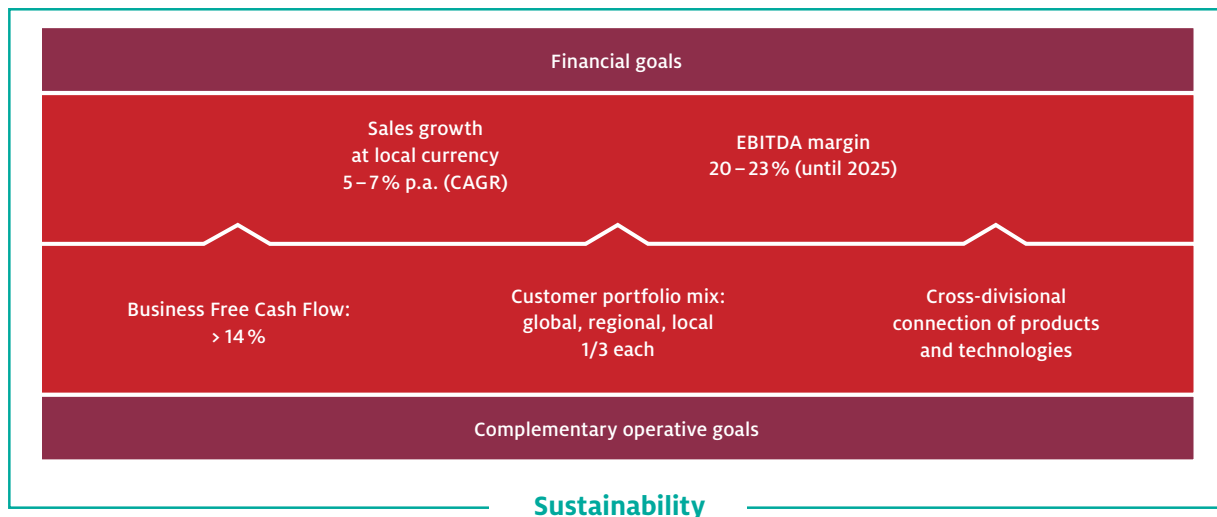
Financial goals

Sales growth at local currency 5 – 7 % p.a. (CAGR)

EBITDA margin 20 – 23 % (until 2025)

Business Free Cash Flow: > 14 %

Customer portfolio mix: global, regional, local 1/3 each

Cross-divisional connection of products and technologies

Complementary operative goals

Sustainability